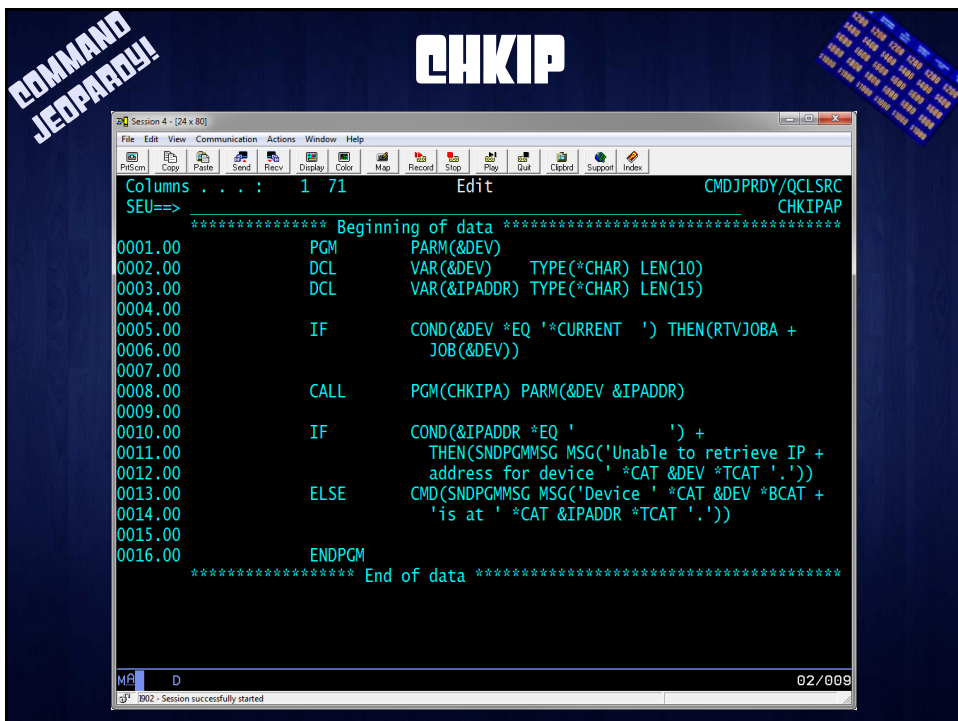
COMMAND JEOPARDY!

CHKIP

Session 4 - [24 x 80]

File Edit View Communication Actions Window Help

PrtScrn Copy Paste Send Recv Display Color Map Record Stop Play Quit Clipbrd Support Index

Columns . . . : 1 71 Edit CMDJPRDY/QCLSRC
SEU==> CHKIPAP
*************** Beginning of data ************************************
0001.00 PGM PARM(&DEV)
0002.00 DCL VAR(&DEV) TYPE(*CHAR) LEN(10)
0003.00 DCL VAR(&IPADDR) TYPE(*CHAR) LEN(15)
0004.00
0005.00 IF COND(&DEV *EQ '*CURRENT ') THEN(RTVJOBA +
0006.00 JOB(&DEV))
0007.00
0008.00 CALL PGM(CHKIPA) PARM(&DEV &IPADDR)
0009.00
0010.00 IF COND(&IPADDR *EQ ' ') +
0011.00 THEN(SNDPGMMSG MSG('Unable to retrieve IP +
0012.00 address for device ' *CAT &DEV *TCAT '.'))
0013.00 ELSE CMD(SNDPGMMSG MSG('Device ' *CAT &DEV *BCAT +
0014.00 'is at ' *CAT &IPADDR *TCAT '.'))
0015.00
0016.00 ENDPGM
****************** End of data ***************************************

MA D 02/009

I902 - Session successfully started